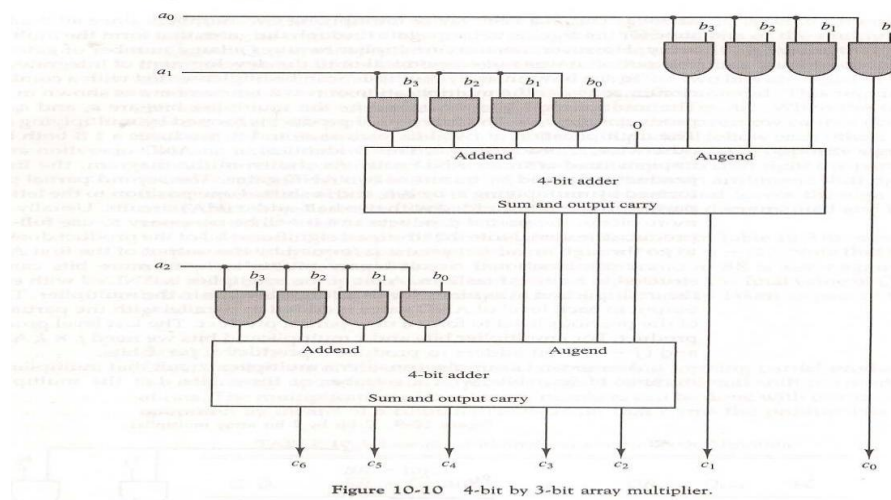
$a_0$

$b_3$ $b_2$ $b_1$ $b_0$

$a_1$

$b_3$ $b_2$ $b_1$ $b_0$

0

Addend

Augend

4-bit adder

Sum and output carry

$a_2$

$b_3$ $b_2$ $b_1$ $b_0$

Addend

Augend

4-bit adder

Sum and output carry

$c_6$ $c_5$ $c_4$ $c_3$ $c_2$ $c_1$ $c_0$

Figure 10-10 4-bit by 3-bit array multiplier.